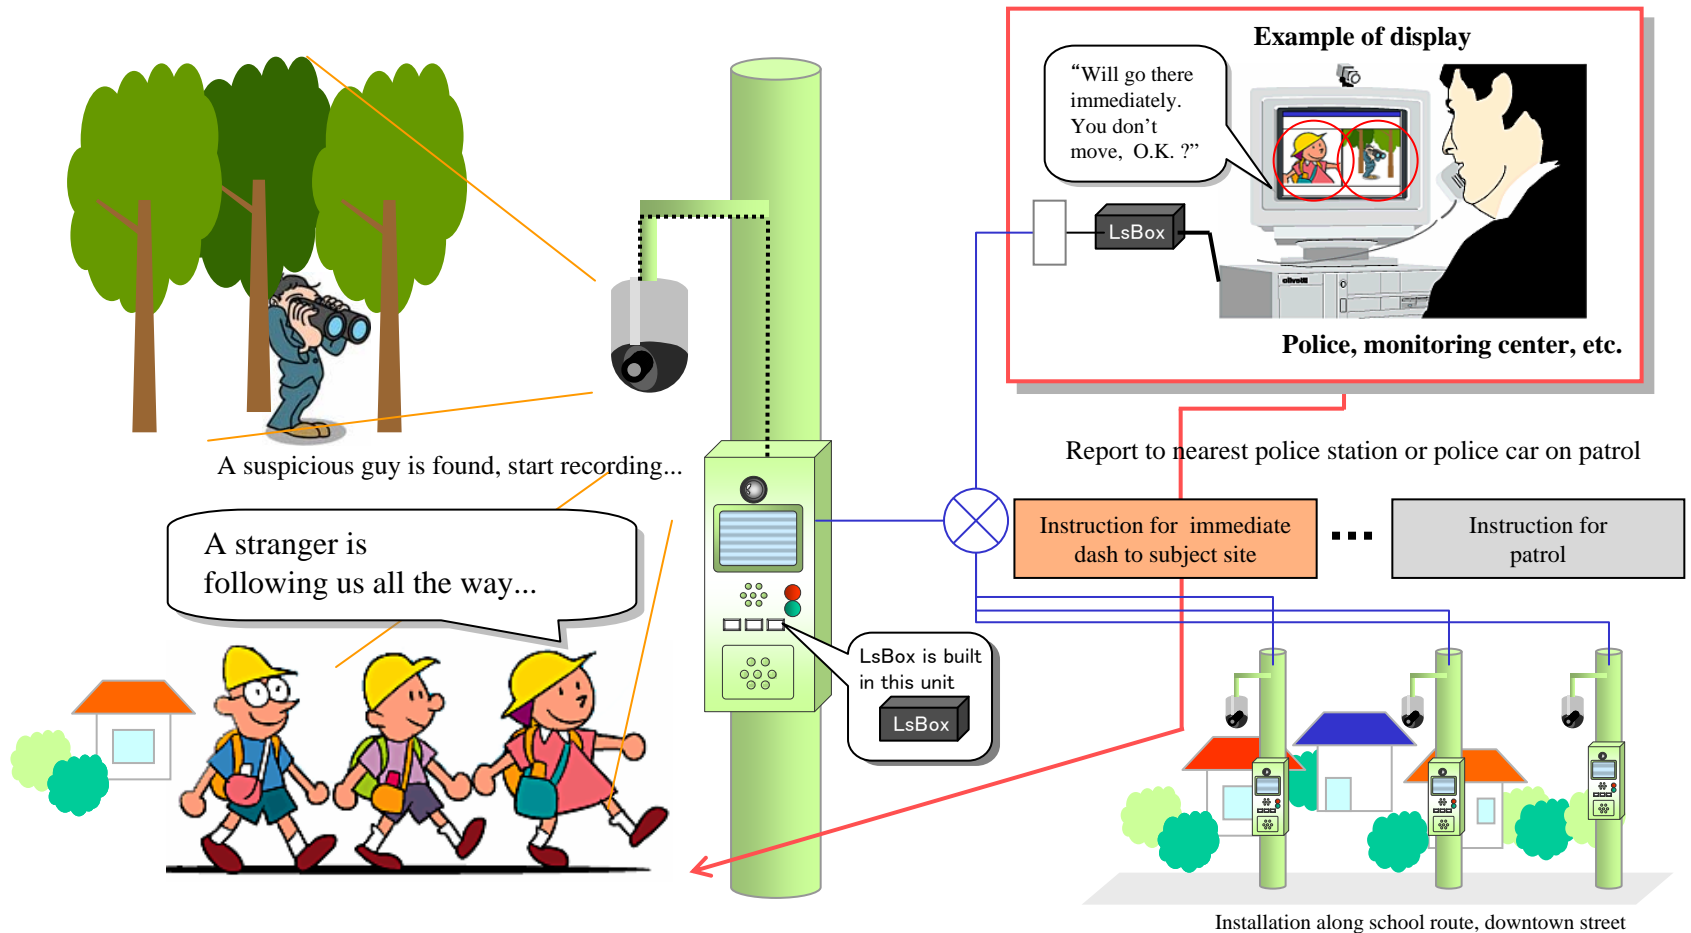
Example of display

“Will go there immediately. You don’t move, O.K. ?”

LsBox

Police, monitoring center, etc.

A suspicious guy is found, start recording...

Report to nearest police station or police car on patrol

A stranger is following us all the way...

Instruction for immediate dash to subject site

Instruction for patrol

LsBox is built in this unit

LsBox

Installation along school route, downtown street